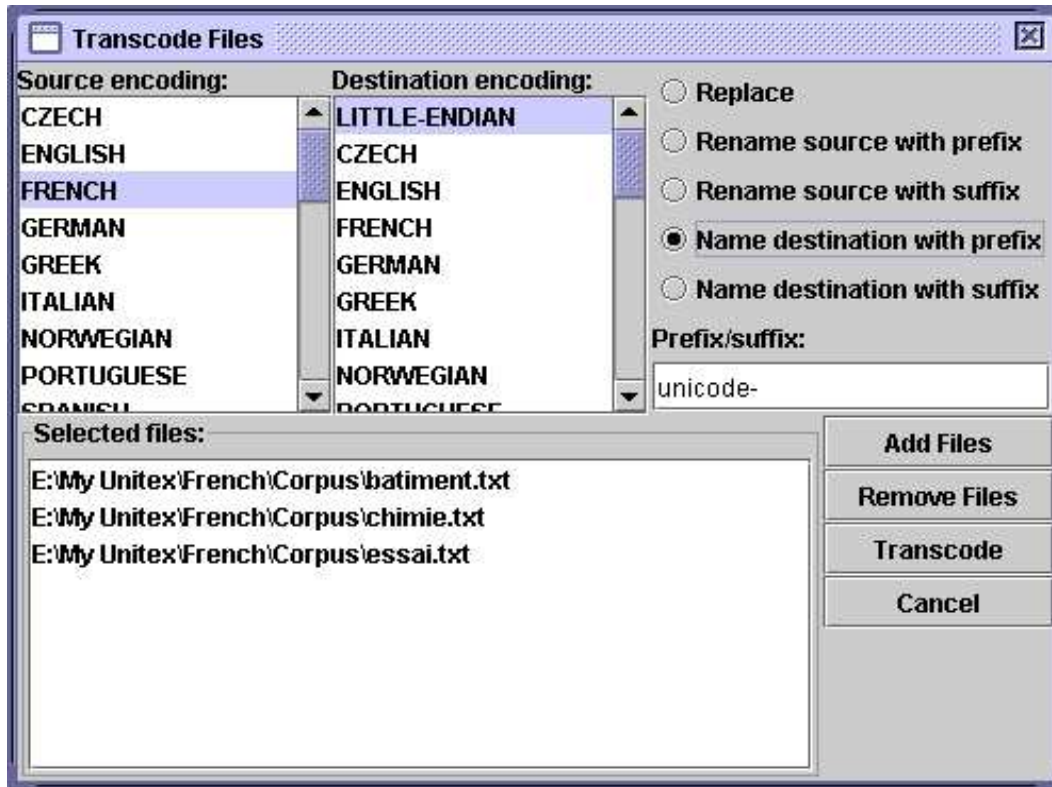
Transcode Files

Source encoding:
CZECH
ENGLISH
FRENCH
GERMAN
GREEK
ITALIAN
NORWEGIAN
PORTUGUESE
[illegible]

Destination encoding:
LITTLE-ENDIAN
CZECH
ENGLISH
FRENCH
GERMAN
GREEK
ITALIAN
NORWEGIAN
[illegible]

Replace
Rename source with prefix
Rename source with suffix
Name destination with prefix
Name destination with suffix

Prefix/suffix:
unicode-

Selected files:
E:\My Unitex\French\Corpus\batiment.txt
E:\My Unitex\French\Corpus\chimie.txt
E:\My Unitex\French\Corpus\essai.txt

Add Files
Remove Files
Transcode
Cancel